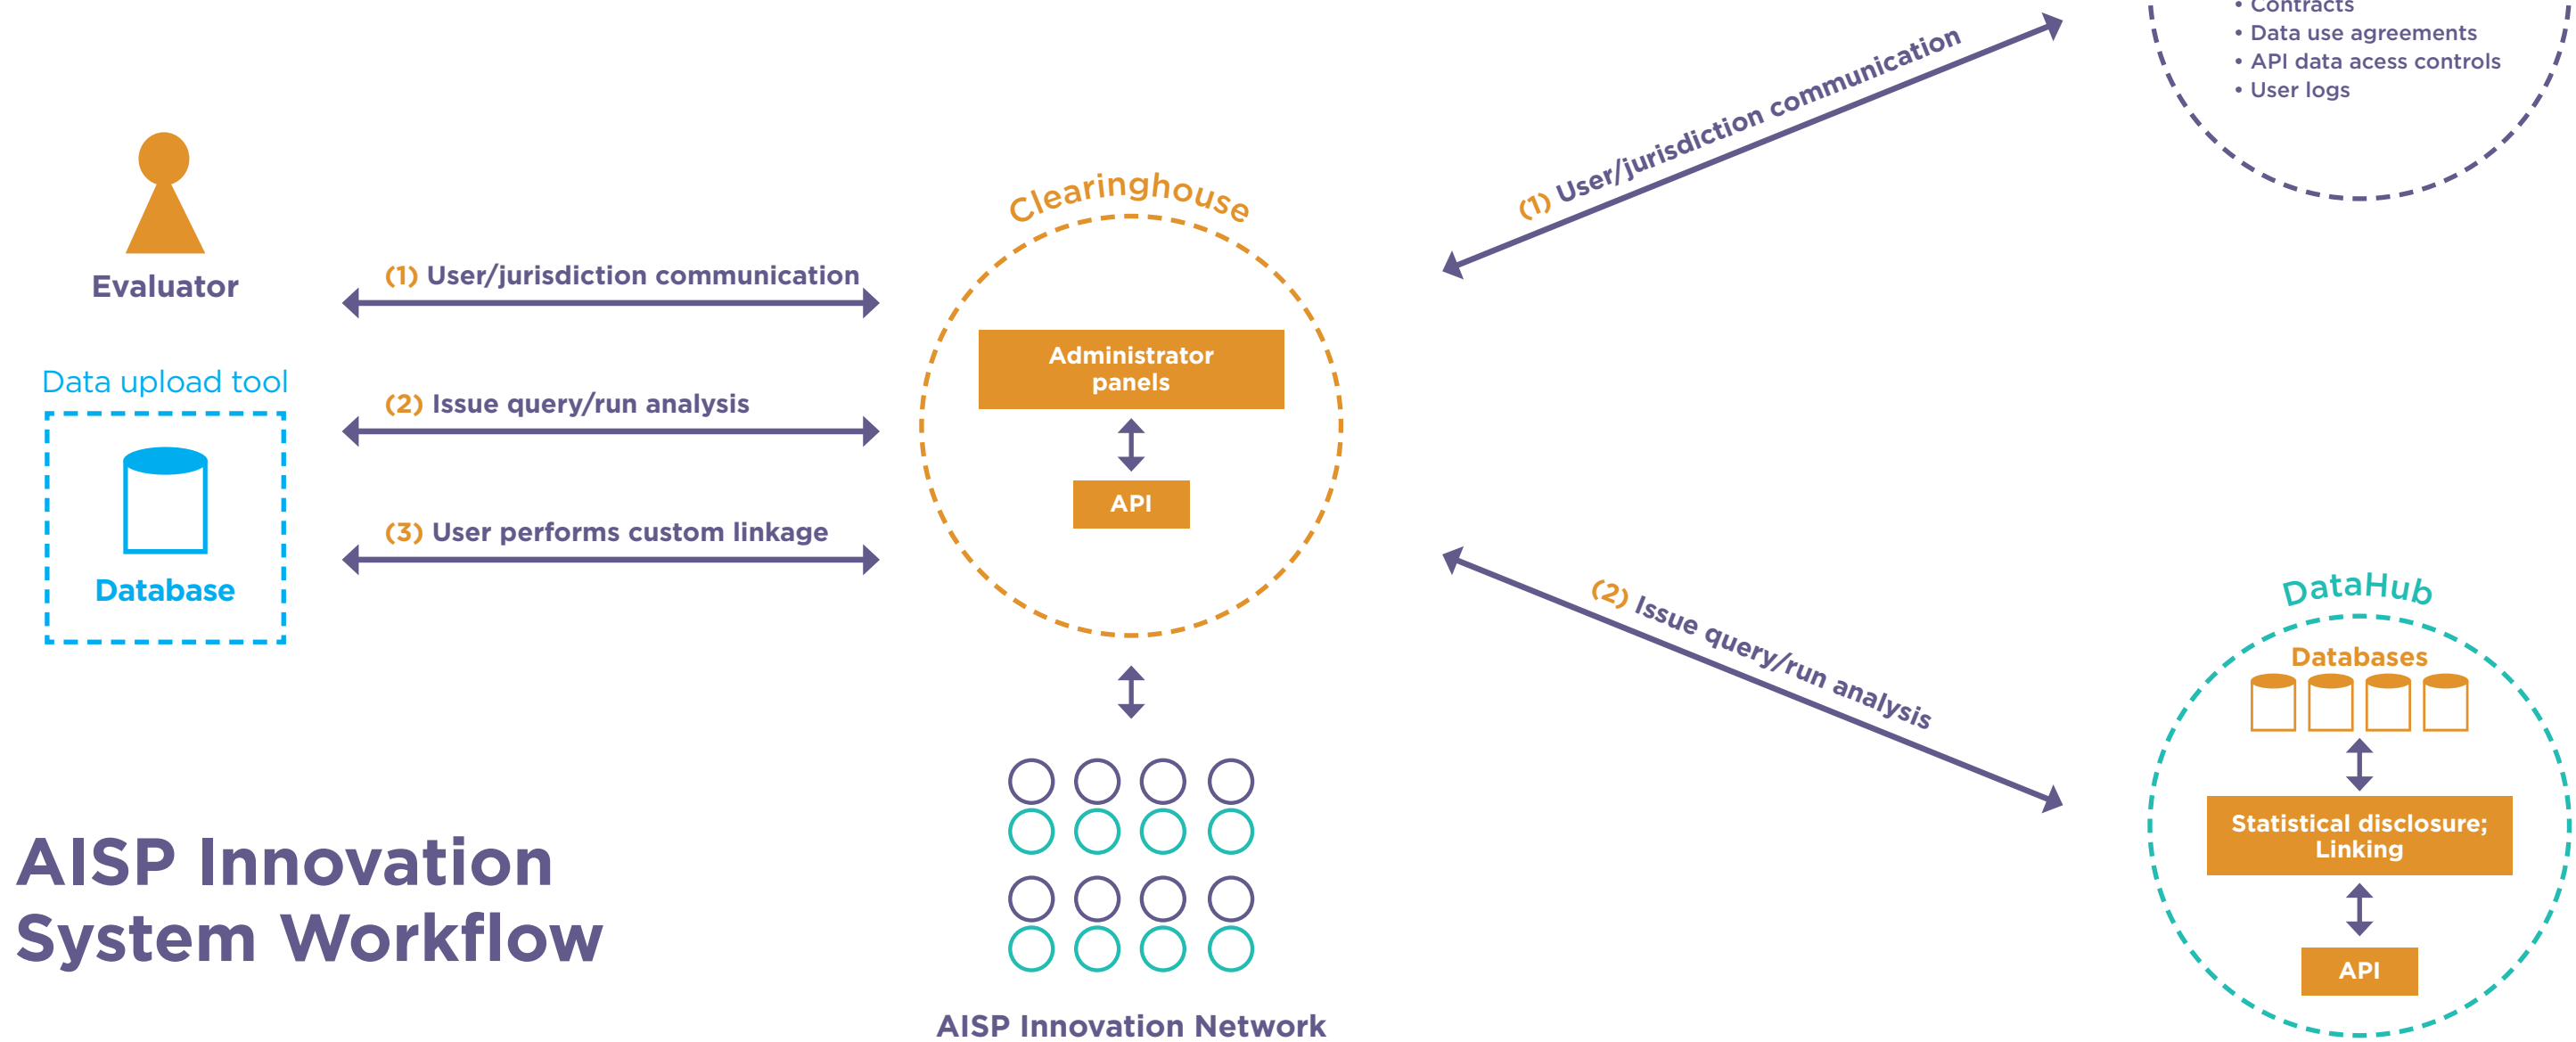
• Contracts
• Data use agreements
• API data acess controls
• User logs

Evaluator

(1) User/jurisdiction communication

Data upload tool

Database

(2) Issue query/run analysis

(3) User performs custom linkage

Clearinghouse

Administrator panels

API

(1) User/jurisdiction communication

(2) Issue query/run analysis

DataHub

Databases

Statistical disclosure; Linking

API

AISP Innovation System Workflow

AISP Innovation Network